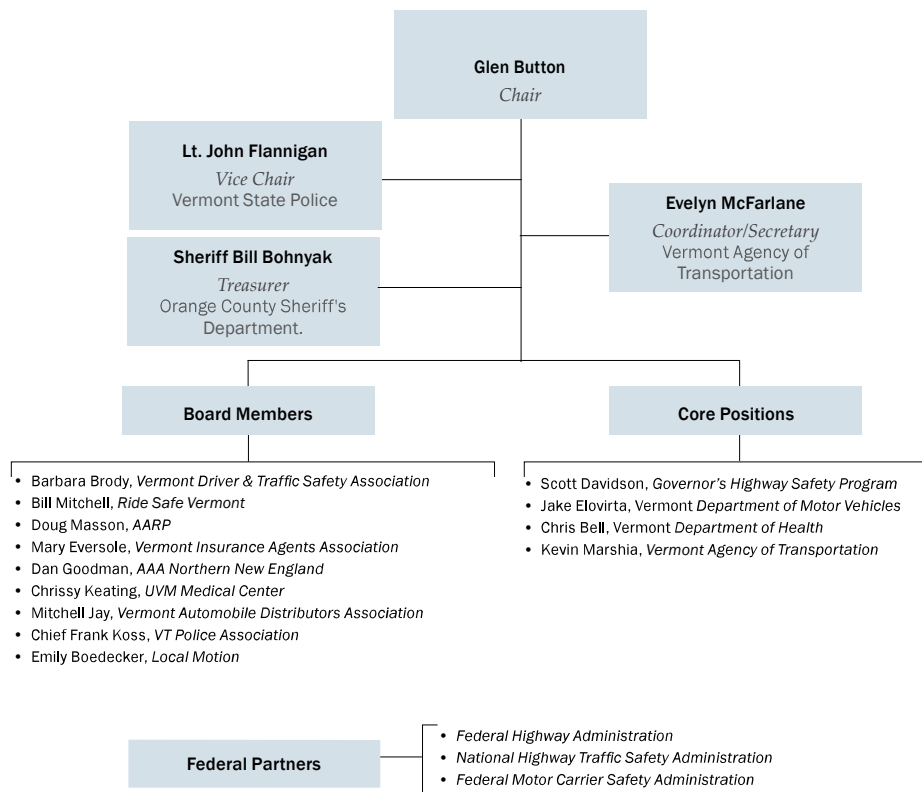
Glen Button
Chair

Lt. John Flannigan
Vice Chair
Vermont State Police

Sheriff Bill Bohnyak
Treasurer
Orange County Sheriff's Department.

Evelyn McFarlane
Coordinator/Secretary
Vermont Agency of Transportation

Board Members

- Barbara Brody, Vermont Driver & Traffic Safety Association
- Bill Mitchell, Ride Safe Vermont
- Doug Masson, AARP
- Mary Eversole, Vermont Insurance Agents Association
- Dan Goodman, AAA Northern New England
- Chrissy Keating, UVM Medical Center
- Mitchell Jay, Vermont Automobile Distributors Association
- Chief Frank Koss, VT Police Association
- Emily Boedecker, Local Motion

Core Positions

- Scott Davidson, Governor's Highway Safety Program
- Jake Elovirta, Vermont Department of Motor Vehicles
- Chris Bell, Vermont Department of Health
- Kevin Marshia, Vermont Agency of Transportation

Federal Partners

- Federal Highway Administration
- National Highway Traffic Safety Administration
- Federal Motor Carrier Safety Administration